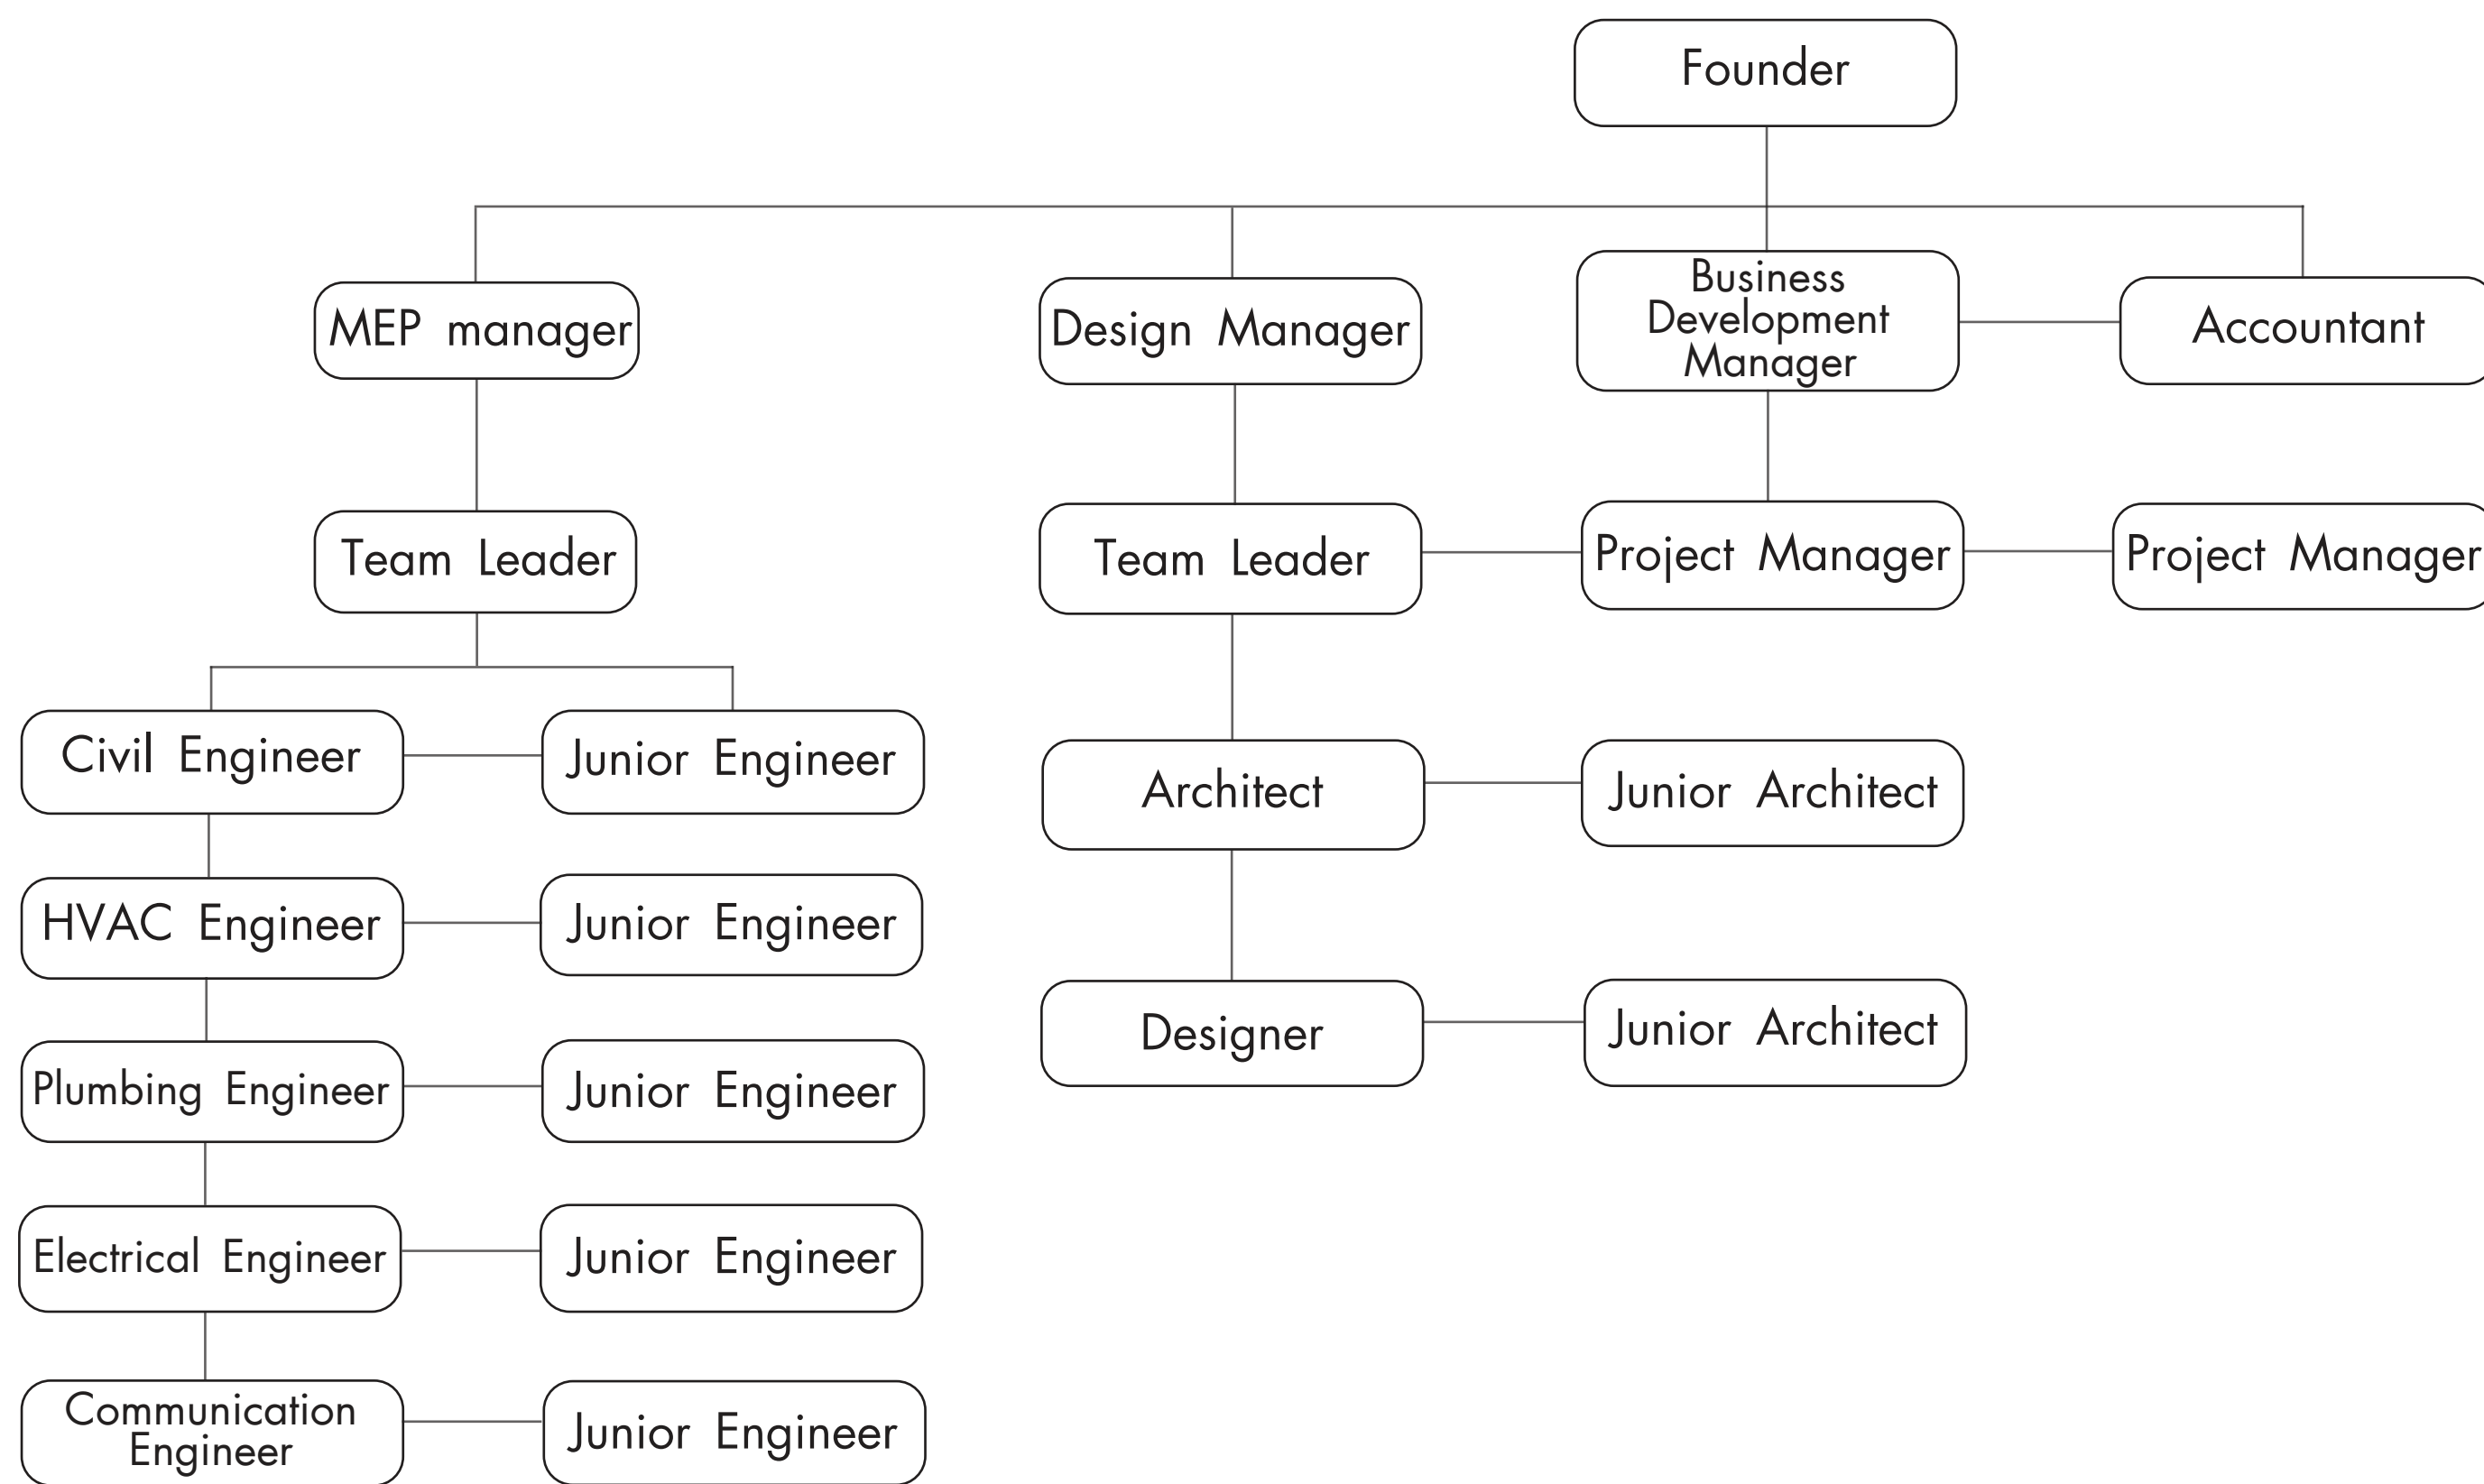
Founder

MEP manager

Design Manager

Business Development Manager

Accountant

Team Leader

Team Leader

Project Manager

Project Manager

Civil Engineer

Junior Engineer

HVAC Engineer

Junior Engineer

Plumbing Engineer

Junior Engineer

Electrical Engineer

Junior Engineer

Communication Engineer

Junior Engineer

Architect

Junior Architect

Designer

Junior Architect